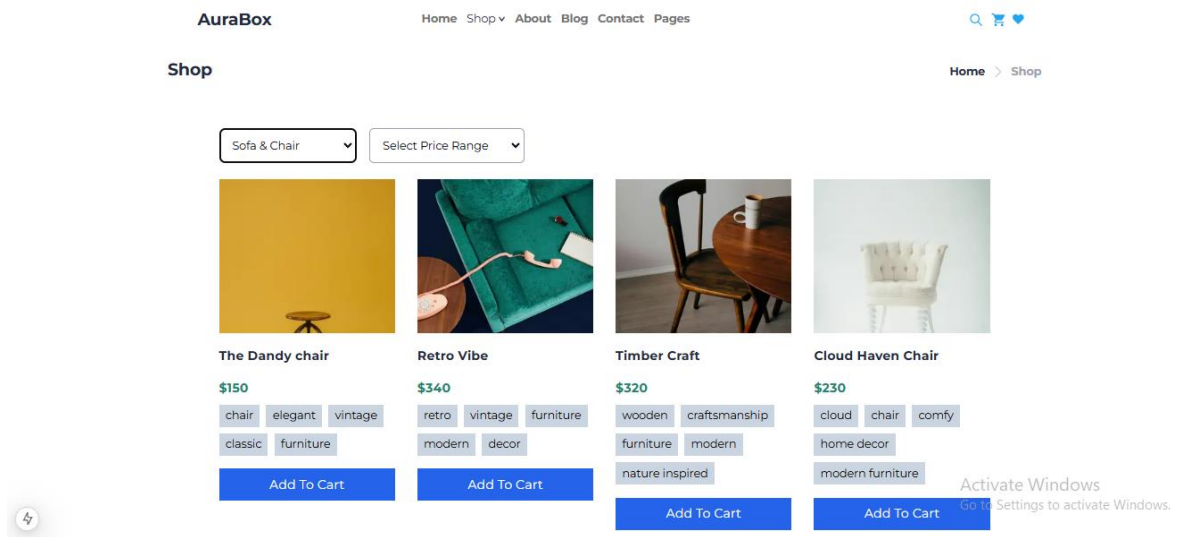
AuraBox

Home Shop About Blog Contact Pages

Shop

Home > Shop

Sofa & Chair

Select Price Range

The Dandy chair

$150

chair elegant vintage classic furniture

Add To Cart

Retro Vibe

$340

retro vintage furniture modern decor

Add To Cart

Timber Craft

$320

wooden craftsmanship furniture modern nature inspired

Add To Cart

Cloud Haven Chair

$230

cloud chair comfy home decor modern furniture

Add To Cart

Activate Windows
Go to Settings to activate Windows.